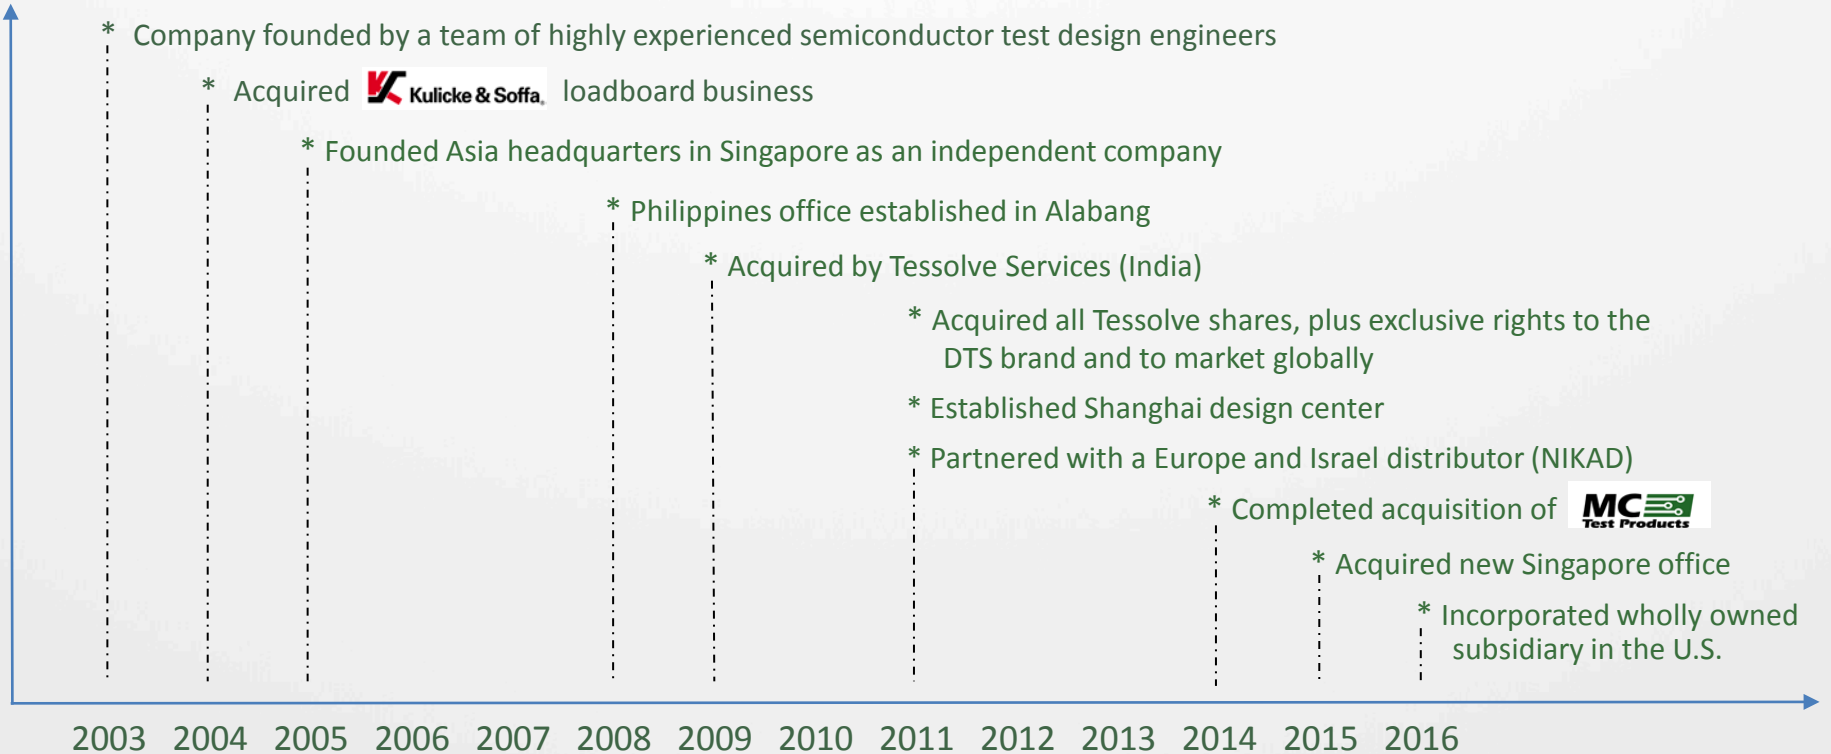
* Company founded by a team of highly experienced semiconductor test design engineers

* Acquired Kulicke & Soffa loadboard business

* Founded Asia headquarters in Singapore as an independent company

* Philippines office established in Alabang

* Acquired by Tessolve Services (India)

* Acquired all Tessolve shares, plus exclusive rights to the DTS brand and to market globally

* Established Shanghai design center

* Partnered with a Europe and Israel distributor (NIKAD)

* Completed acquisition of MC Test Products

* Acquired new Singapore office

* Incorporated wholly owned subsidiary in the U.S.

2003 2004 2005 2006 2007 2008 2009 2010 2011 2012 2013 2014 2015 2016